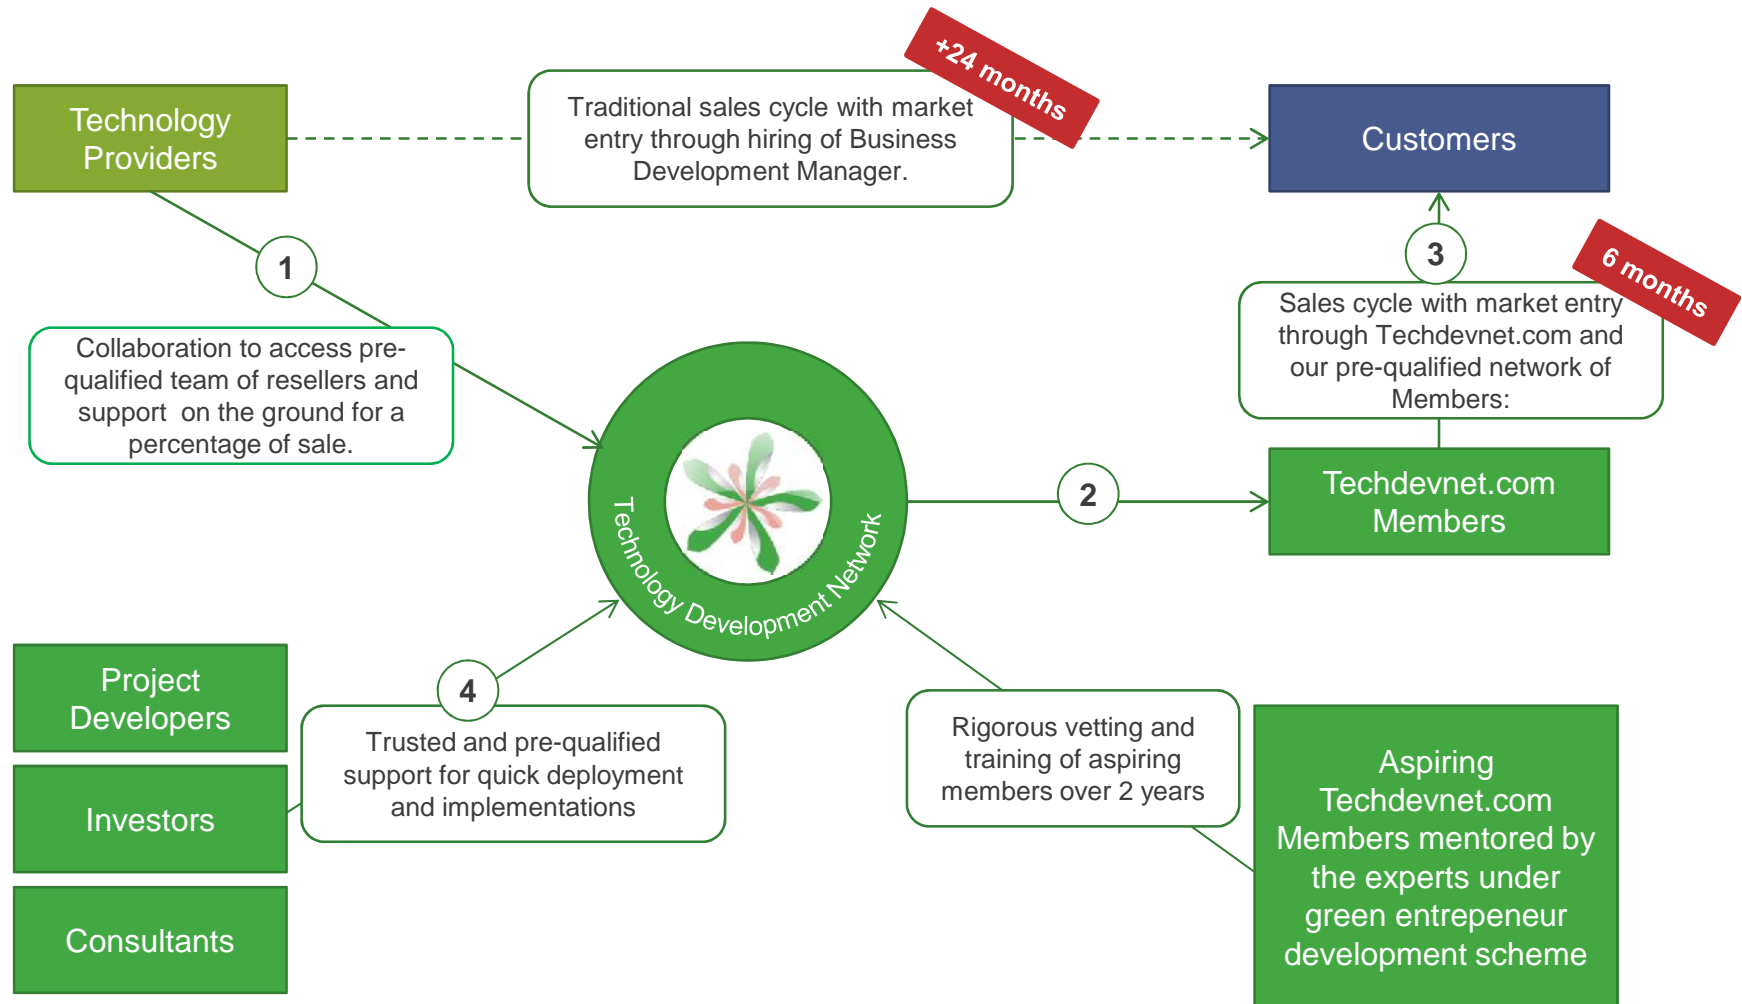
Technology Providers

Traditional sales cycle with market entry through hiring of Business Development Manager.

+24 months

Customers

1

Collaboration to access pre-qualified team of resellers and support on the ground for a percentage of sale.

3

6 months

Sales cycle with market entry through Techdevnet.com and our pre-qualified network of Members:

Technology Development Network

2

Techdevnet.com Members

Project Developers

Investors

Consultants

4

Trusted and pre-qualified support for quick deployment and implementations

Rigorous vetting and training of aspiring members over 2 years

Aspiring Techdevnet.com Members mentored by the experts under green entrepeneur development scheme